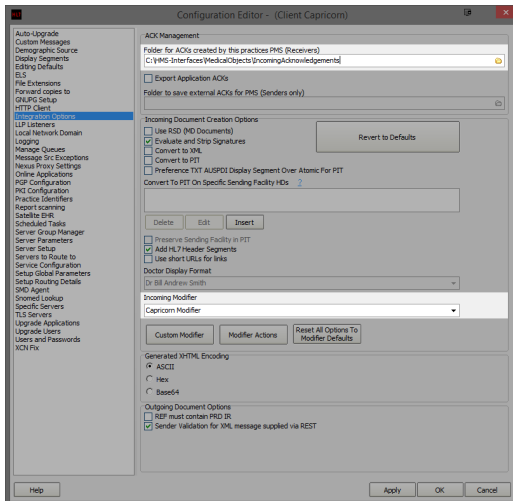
Configuration Editor - (Client Capricorn)

Auto-Upgrade
Custom Messages
Demographic Source
Display Segments
Editing Defaults
ELS
File Extensions
Forward copies to
GNUPG Setup
HTTP Client
Integration Options
LLP Listeners
Local Network Domain
Logging
Manage Queues
Message Src Exceptions
Nexus Proxy Settings
Online Applications
PGP Configuration
PKI Configuration
Practice Identifiers
Report scanning
Satellite EHR
Scheduled Tasks
Server Group Manager
Server Parameters
Server Setup
Servers to Route to
Service Configuration
Setup Global Parameters
Setup Routing Details
SMD Agent
Snomed Lookup
Specific Servers
TLS Servers
Upgrade Applications
Upgrade Users
Users and Passwords
XCN Fix

ACK Management
Folder for ACKs created by this practices PMS (Receivers)
C:\HMS-Interfaces\MedicalObjects\IncomingAcknowledgements
Export Application ACKs
Folder to save external ACKs for PMS (Senders only)

Incoming Document Creation Options
Use RSD (MD Documents)
Evaluate and Strip Signatures
Convert to XML
Convert to PIT
Revert to Defaults
Preference TXT AUSPDI Display Segment Over Atomic For PIT
Convert To PIT On Specific Sending Facility HDs
Delete
Edit
Insert
Preserve Sending Facility in PIT
Add HL7 Header Segments
Use short URLs for links
Doctor Display Format
Dr Bill Andrew Smith
Incoming Modifier
Capricorn Modifier
Custom Modifier
Modifier Actions
Reset All Options To Modifier Defaults

Generated XHTML Encoding
ASCII
Hex
Base64

Outgoing Document Options
REF must contain PRD IR
Sender Validation for XML message supplied via REST

Help
Apply
OK
Cancel